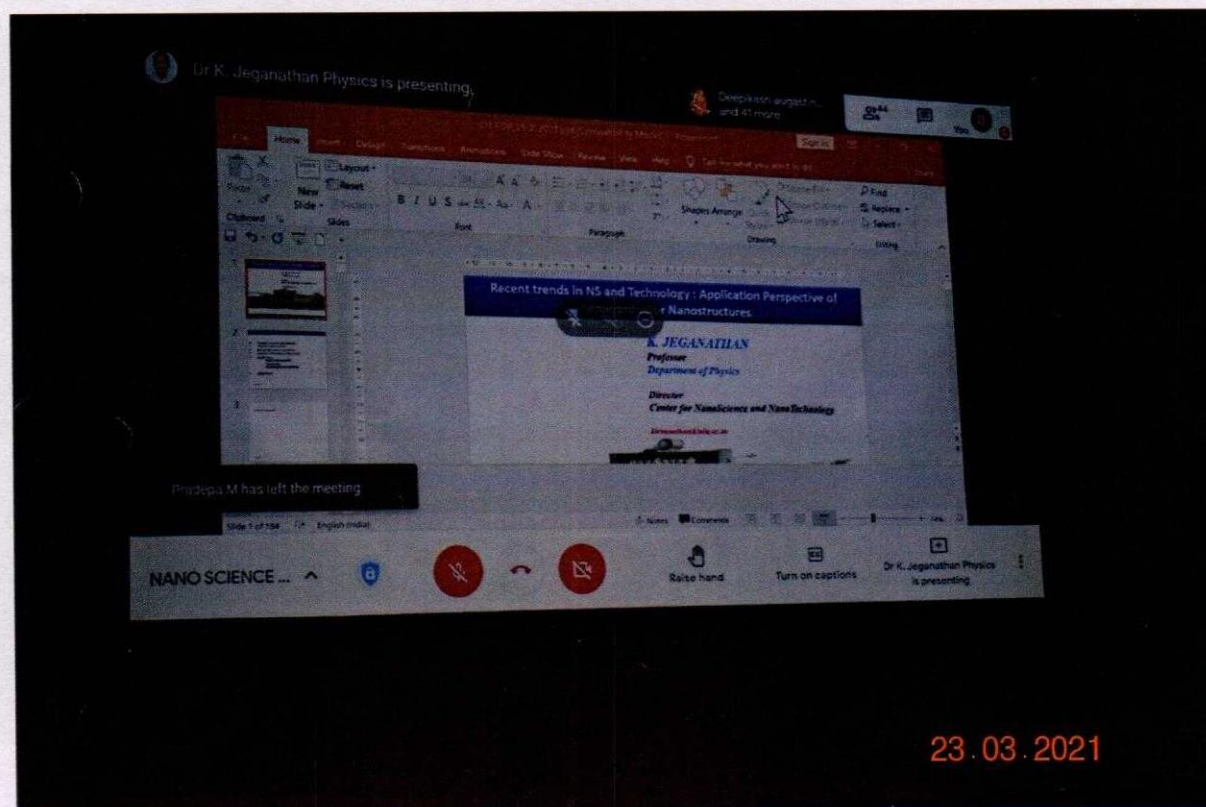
Dr K. Jeganathan Physics is presenting

Deepikasri augastin and 41 more

44

You

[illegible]

File Home Insert Design Transitions Animations Slide Show Review View Help Tell me what you want to do

Sign in

Share

Paste

Clipboard

New Slide

Layout

Reset

Section

Slides

Font

Paragraph

Shapes Arrange Quick Styles

Shape Fill

Shape Outline

Shape Effects

Drawing

Find

Replace

Select

Editing

Recent trends in NS and Technology : Application Perspective of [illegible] r Nanostructures

K. JEGANATHAN

Professor

Department of Physics

Director

Center for NanoScience and NanoTechnology

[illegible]

Pradepa M has left the meeting

Slide 1 of 194

English (India)

Notes

Comments

NANO SCIENCE ...

Raise hand

Turn on captions

Dr K. Jeganathan Physics is presenting

23.03.2021